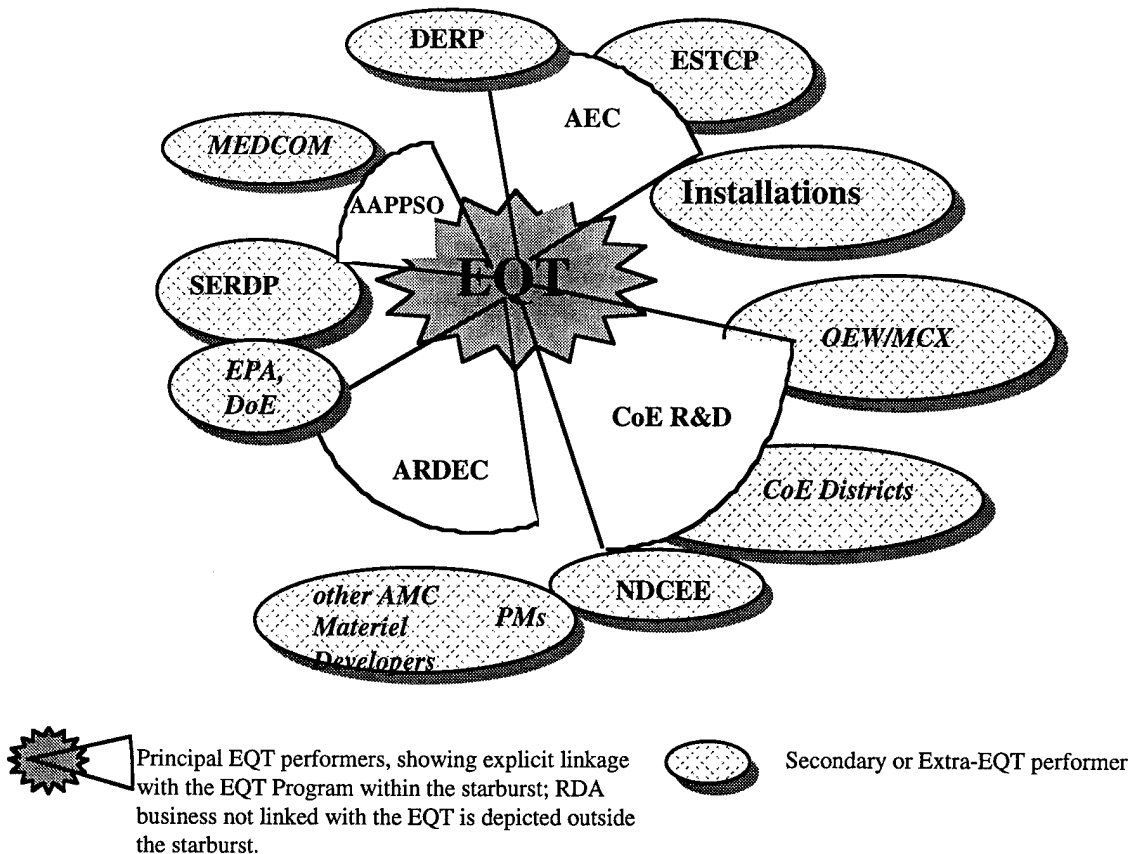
DERP

ESTCP

AEC

MEDCOM

Installations

AAPPSO

EQT

SERDP

OEW/MCX

EPA, DoE

CoE R&D

ARDEC

CoE Districts

NDCEE

other AMC Materiel Developers

PMs

Principal EQT performers, showing explicit linkage with the EQT Program within the starburst; RDA business not linked with the EQT is depicted outside the starburst.

Secondary or Extra-EQT performer